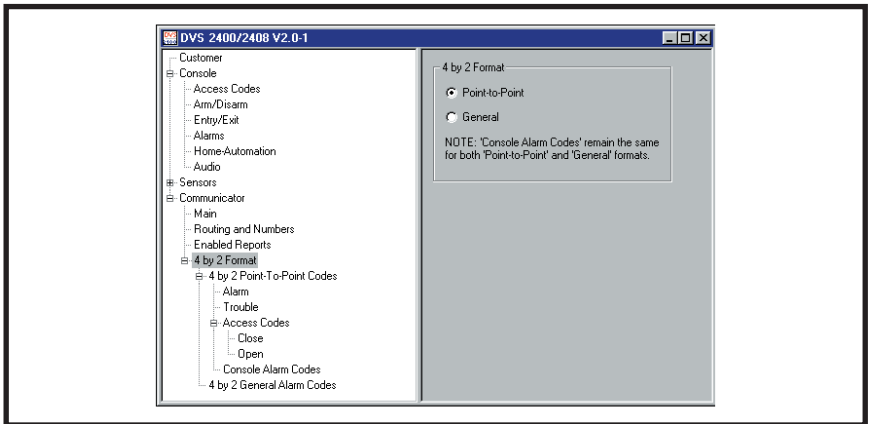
DVS 2400/2408 V2.0-1

Customer
Console
Access Codes
Arm/Disarm
Entry/Exit
Alarms
Home-Automation
Audio
Sensors
Communicator
Main
Routing and Numbers
Enabled Reports
4 by 2 Format
4 by 2 Point-To-Point Codes
Alarm
Trouble
Access Codes
Close
Open
Console Alarm Codes
4 by 2 General Alarm Codes

4 by 2 Format
Point-to-Point
General
NOTE: 'Console Alarm Codes' remain the same for both 'Point-to-Point' and 'General' formats.